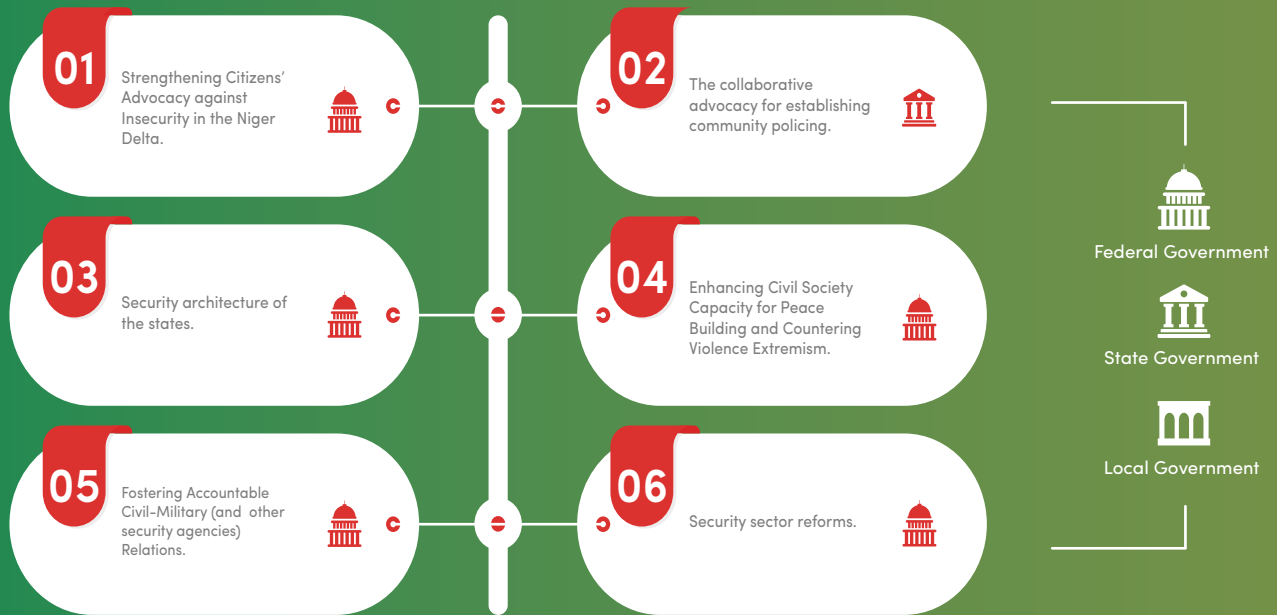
01

Strengthening Citizens' Advocacy against Insecurity in the Niger Delta.

02

The collaborative advocacy for establishing community policing.

03

Security architecture of the states.

04

Enhancing Civil Society Capacity for Peace Building and Countering Violence Extremism.

05

Fostering Accountable Civil-Military (and other security agencies) Relations.

06

Security sector reforms.

Federal Government

State Government

Local Government